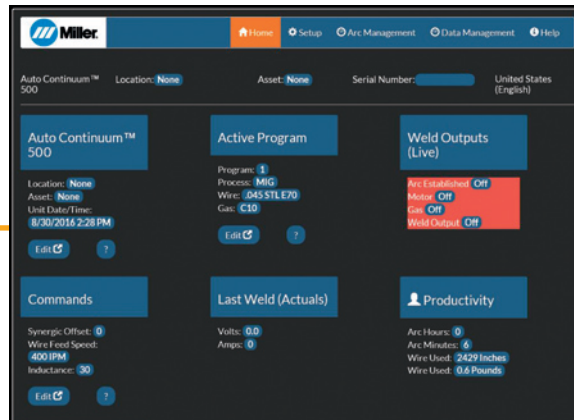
Miller

Home Setup Arc Management Data Management Help

Auto Continuum™ 500 Location: None Asset: None Serial Number: United States (English)

Auto Continuum™ 500

Location: None
Asset: None
Unit Date/Time: 8/30/2016 2:28 PM

Edit ?

Active Program

Program: 1
Process: MIG
Wire: .045 STL E70
Gas: C10

Edit ?

Weld Outputs (Live)

Arc Established Off
Motor Off
Gas Off
Weld Output Off

Commands

Synergic Offset: 0
Wire Feed Speed: 400 IPM
Inductance: 30

Edit ?

Last Weld (Actuals)

Volts: 0.0
Amps: 0

Productivity

Arc Hours: 0
Arc Minutes: 6
Wire Used: 2429 Inches
Wire Used: 0.6 Pounds